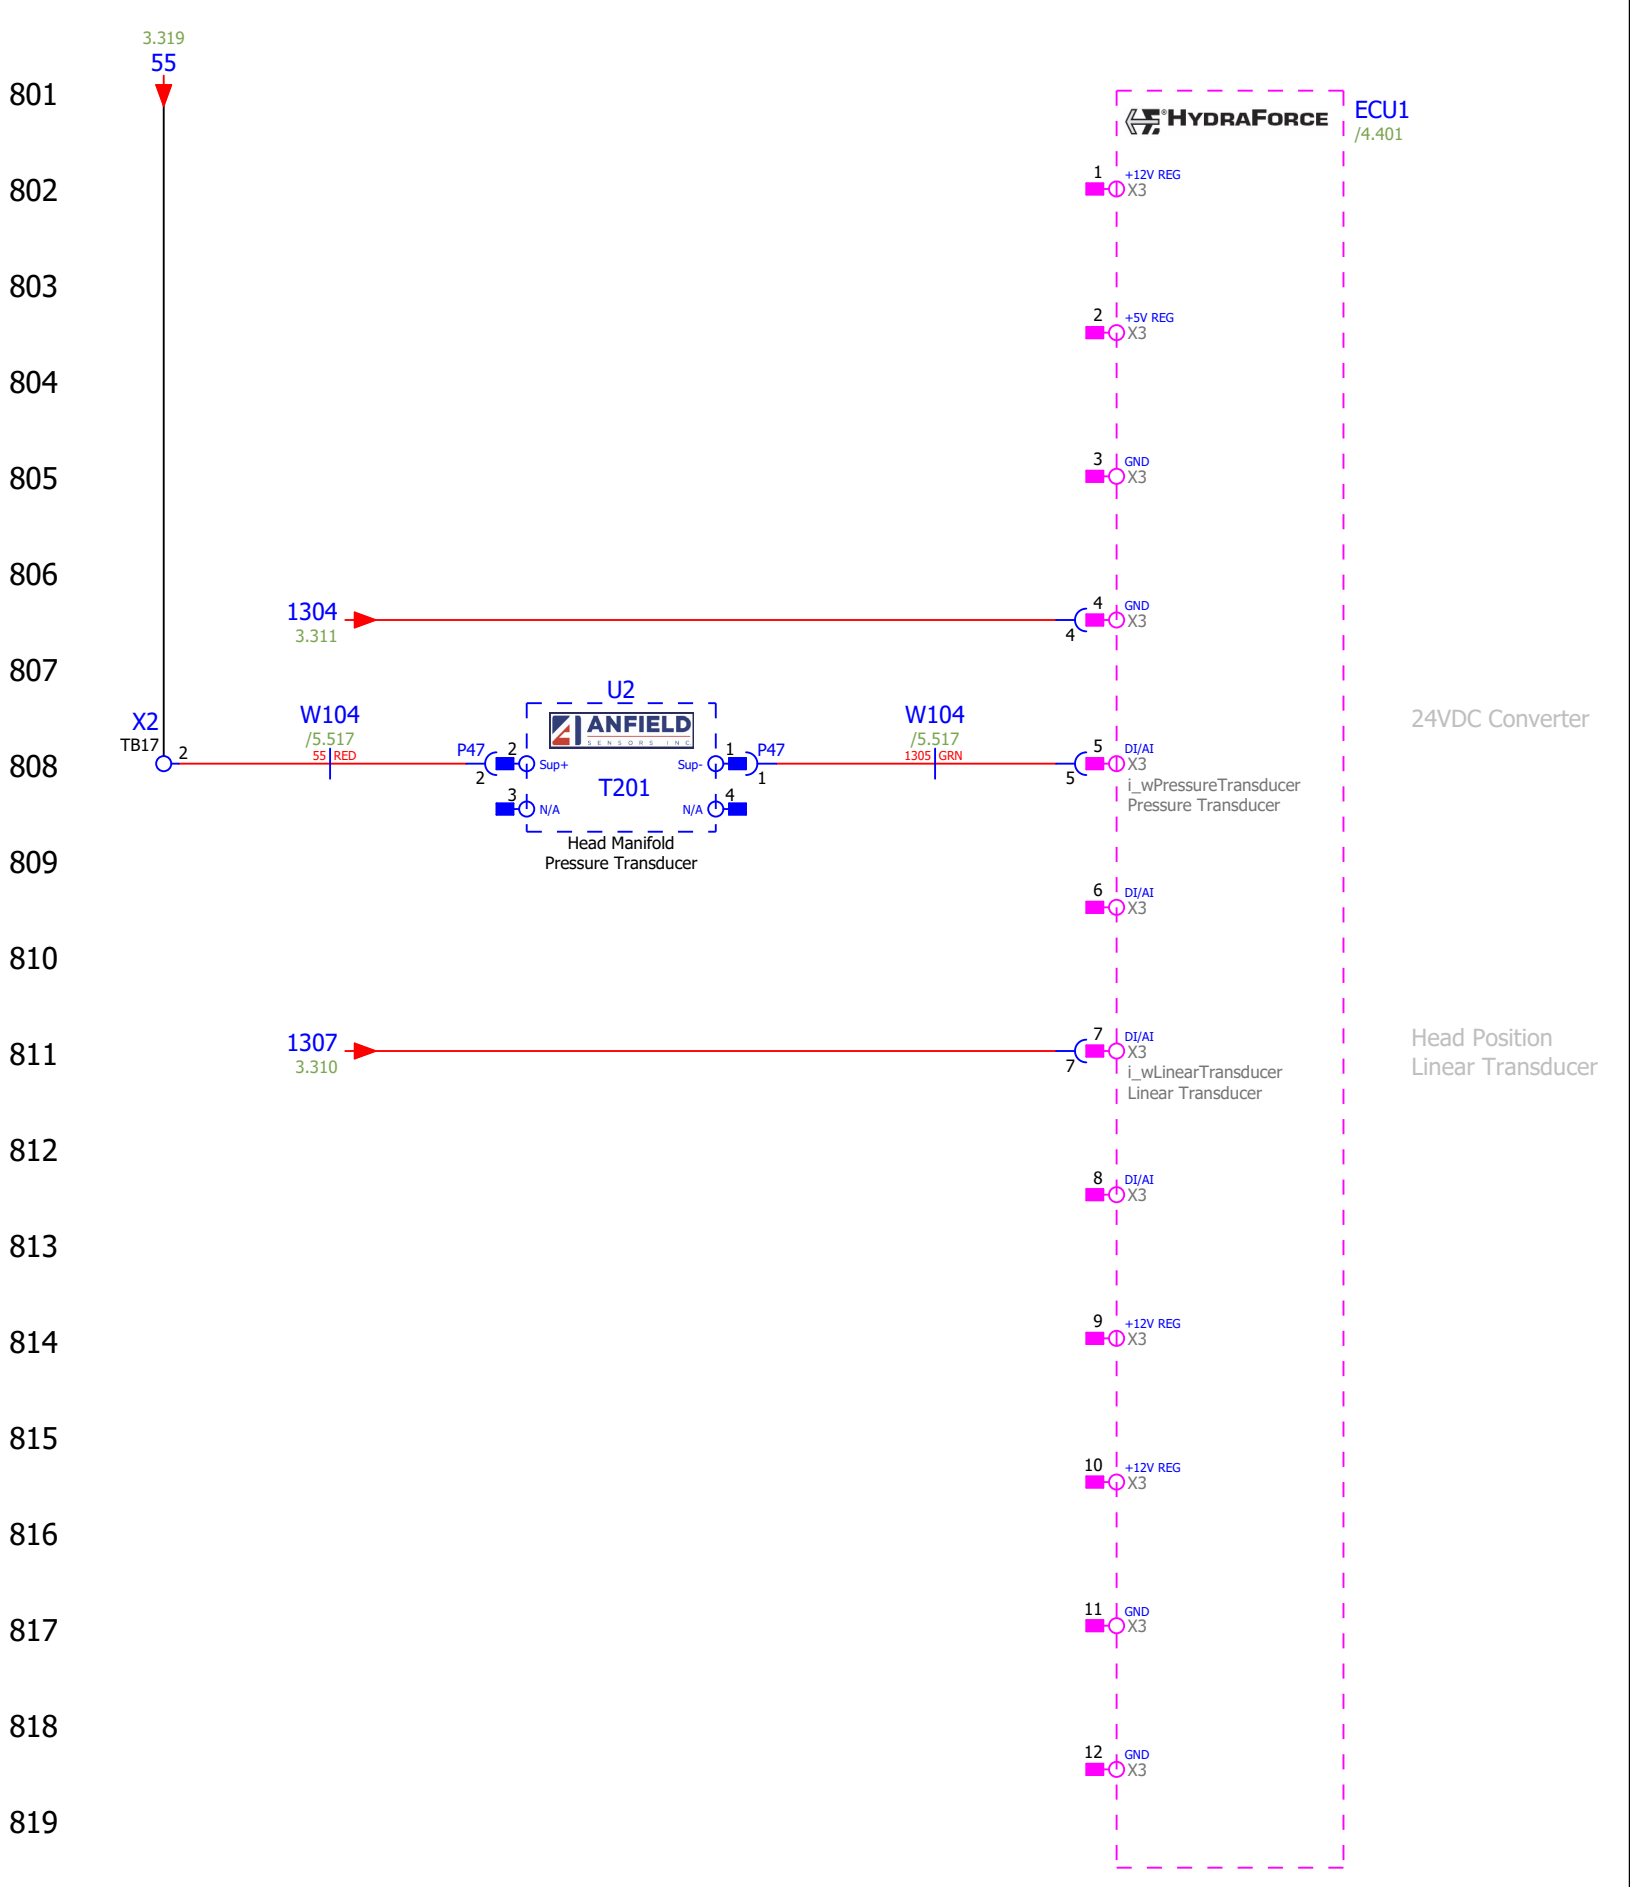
3.319
55

801
802
803
804
805
806
807
808
809
810
811
812
813
814
815
816
817
818
819

HYDRAFORCE
ECU1
/4.401

1 +12V REG X3
2 +5V REG X3
3 GND X3
4 GND X3 4
5 DI/AI X3 5
i_wPressureTransducer
Pressure Transducer
6 DI/AI X3
7 DI/AI X3 7
i_wLinearTransducer
Linear Transducer
8 DI/AI X3
9 +12V REG X3
10 +12V REG X3
11 GND X3
12 GND X3

24VDC Converter

Head Position
Linear Transducer

1304
3.311

1307
3.310

X2
TB17 2

W104
/5.517
55 RED

U2
ANFIELD
SENSORS INC
P47 2 2 Sup+
3 N/A
T201
1 P47 Sup- 1
N/A 4
Head Manifold
Pressure Transducer

W104
/5.517
1305 GRN